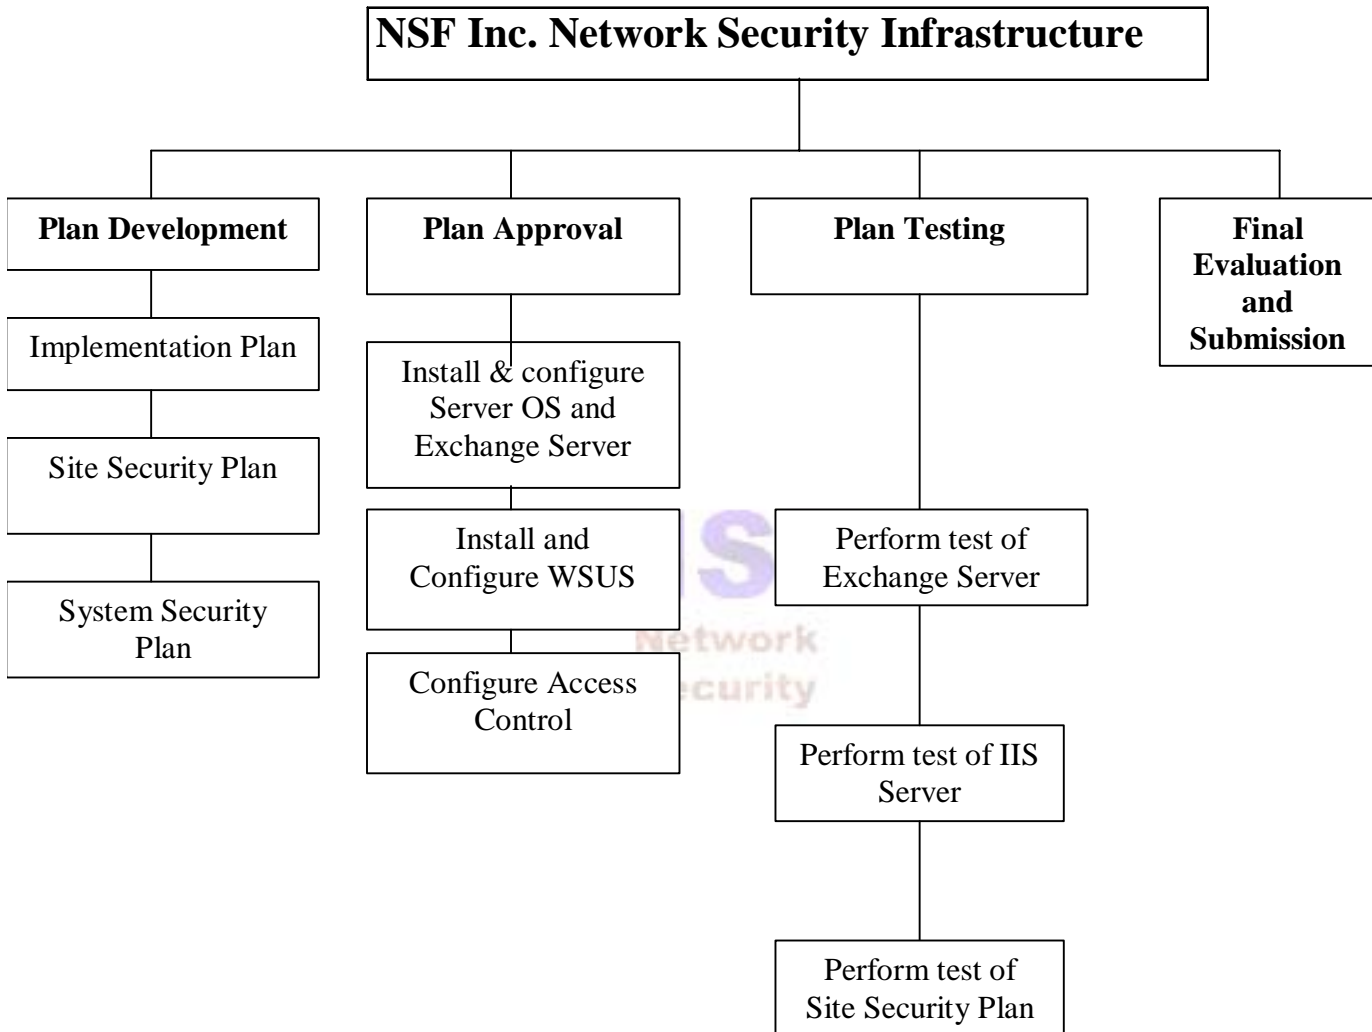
NSF Inc. Network Security Infrastructure

Plan Development

Implementation Plan

Site Security Plan

System Security Plan

Plan Approval

Install & configure Server OS and Exchange Server

Install and Configure WSUS

Configure Access Control

Plan Testing

Perform test of Exchange Server

Perform test of IIS Server

Perform test of Site Security Plan

Final Evaluation and Submission

S
Network
ecurity